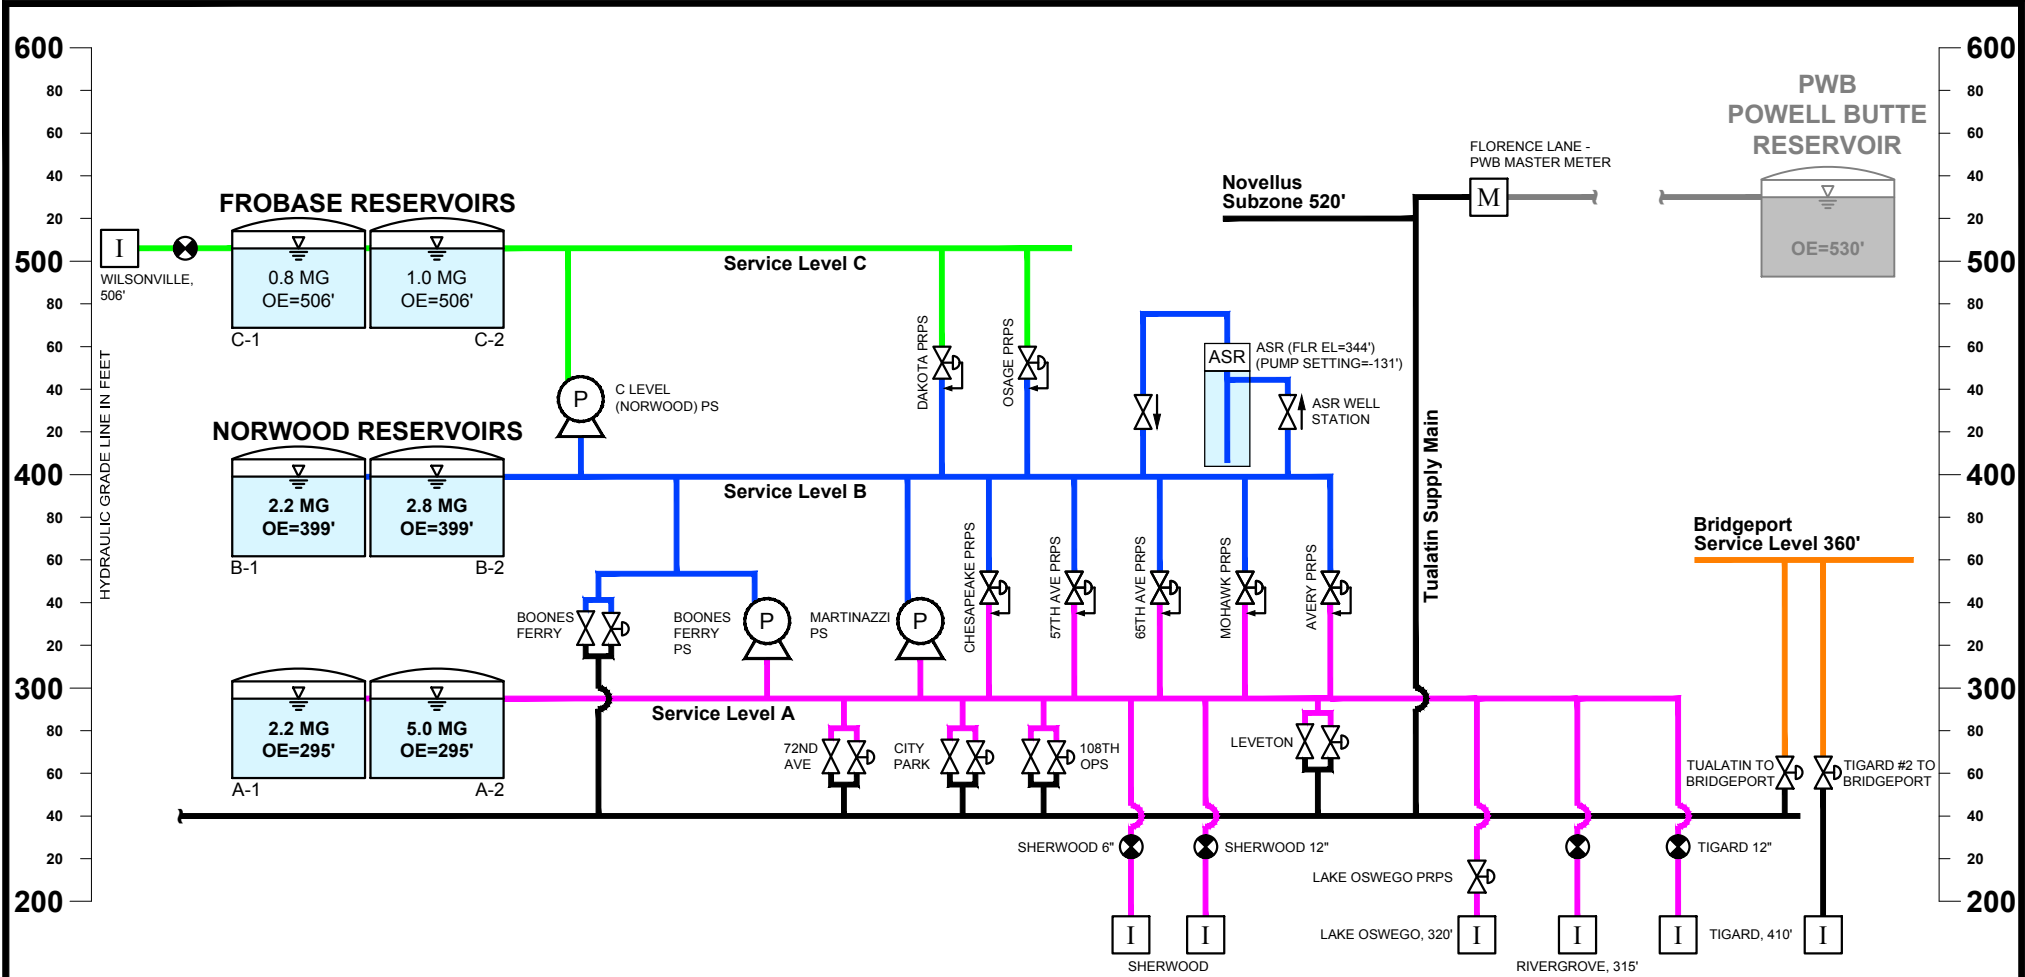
600
80
60
40
20
500
80
60
40
20
400
80
60
40
20
300
80
60
40
20
200

HYDRAULIC GRADE LINE IN FEET

FROBASE RESERVOIRS

I
WILSONVILLE, 506'

0.8 MG
OE=506'
C-1

1.0 MG
OE=506'
C-2

Service Level C

NORWOOD RESERVOIRS

P
C LEVEL (NORWOOD) PS

2.2 MG
OE=399'
B-1

2.8 MG
OE=399'
B-2

Service Level B

DAKOTA PRPS
OSAGE PRPS

ASR
ASR (FLR EL=344') (PUMP SETTING=-131')
ASR WELL STATION

Novellus Subzone 520'

FLORENCE LANE - PWB MASTER METER
M

PWB POWELL BUTTE RESERVOIR
OE=530'

Tualatin Supply Main

BOONES FERRY
BOONES FERRY PS
P
MARTINAZZI PS
P

CHESAPEAKE PRPS
57TH AVE PRPS
65TH AVE PRPS
MOHAWK PRPS
AVERY PRPS

Bridgeport Service Level 360'

2.2 MG
OE=295'
A-1

5.0 MG
OE=295'
A-2

Service Level A

72ND AVE
CITY PARK
108TH OPS
LEVETON

TUALATIN TO BRIDGEPORT
TIGARD #2 TO BRIDGEPORT

SHERWOOD 6"
SHERWOOD 12"
LAKE OSWEGO PRPS
TIGARD 12"

I
I
SHERWOOD
LAKE OSWEGO, 320'
I
I
RIVERGROVE, 315'
I
TIGARD, 410'
I

600
80
60
40
20
500
80
60
40
20
400
80
60
40
20
300
80
60
40
20
200